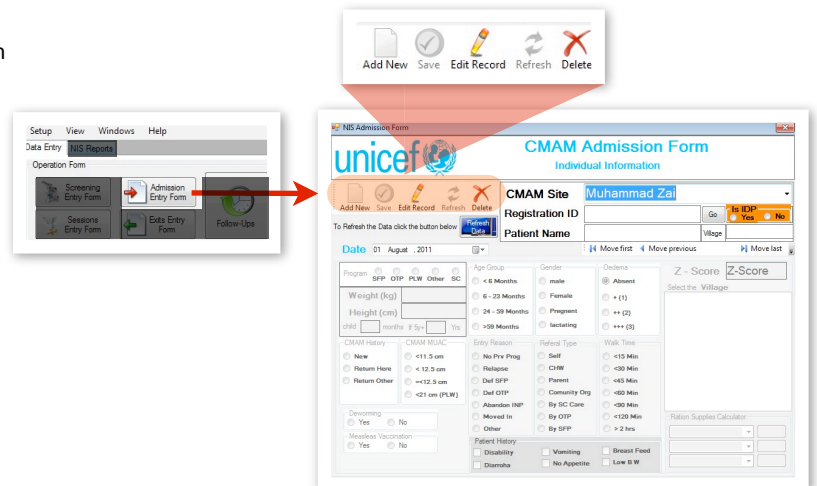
n

Add New Save Edit Record Refresh Delete

Setup View Windows Help
Data Entry NIS Reports
Operation Form
Screening Entry Form
Admission Entry Form
Sessions Entry Form
Exits Entry Form
Follow-Ups

NIS Admission Form
unicef
CMAM Admission Form
Individual Information
Add New Save Edit Record Refresh Delete
CMAM Site Muhammad Zai
Registration ID
Go
Is IDP
Yes No
Patient Name
Village
To Refresh the Data click the button below
Refresh Data
Move first Move previous Move last
Date 01 August , 2011
Program SFP OTP PLW Other SC
Weight (kg)
Height (cm)
child months If 5y+ Yrs
Age Group
< 6 Months
6 - 23 Months
24 - 59 Months
>59 Months
Gender
male
Female
Pregnent
lactating
Oedema
Absent
+ (1)
++ (2)
+++ (3)
Z - Score Z-Score
Select the Village
CMAM History
New
Return Here
Return Other
CMAM MUAC
<11.5 cm
< 12.5 cm
=<12.5 cm
<21 cm (PLW)
Entry Reason
No Prv Prog
Relapse
Def SFP
Def OTP
Abandon INP
Moved In
Other
Referal Type
Self
CHW
Parent
Comunity Org
By SC Care
By OTP
By SFP
Walk Time
<15 Min
<30 Min
<45 Min
<60 Min
<90 Min
<120 Min
> 2 hrs
Dewoming
Yes No
Measless Vaccination
Yes No
Patient History
Disability
Diarroha
Vomiting
No Appetite
Breast Feed
Low B W
Ration Supplies Calculator